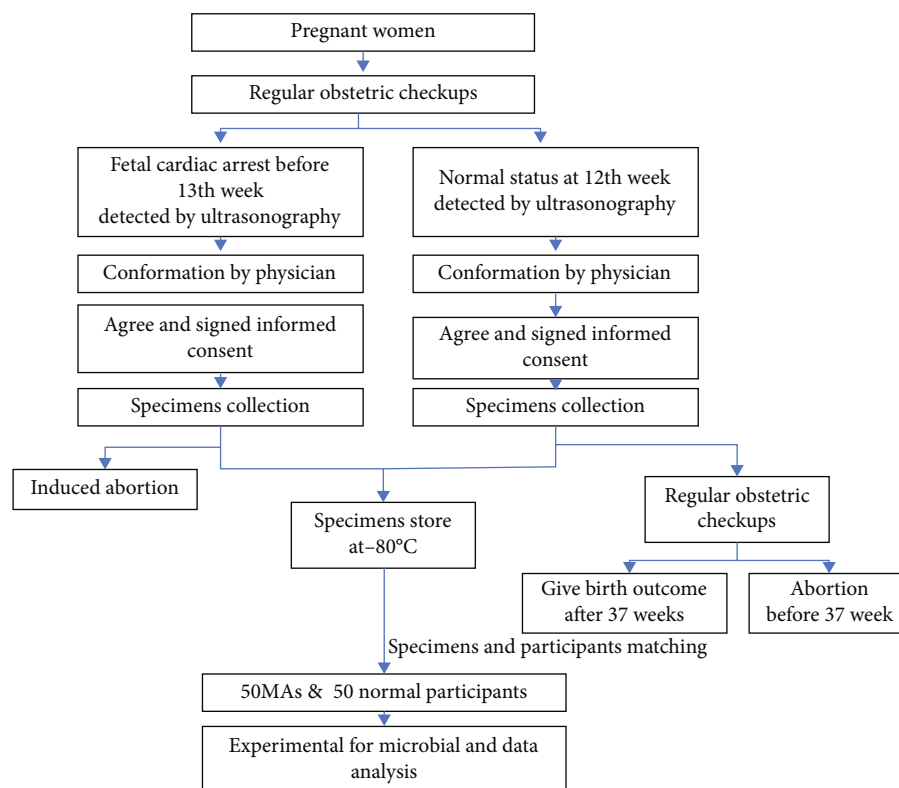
Pregnant women

Regular obstetric checkups

Fetal cardiac arrest before 13th week detected by ultrasonography

Conformation by physician

Agree and signed informed consent

Specimens collection

Normal status at 12th week detected by ultrasonography

Conformation by physician

Agree and signed informed consent

Specimens collection

Induced abortion

Specimens store at−80°C

Regular obstetric checkups

Give birth outcome after 37 weeks

Abortion before 37 week

Specimens and participants matching

50MAs & 50 normal participants

Experimental for microbial and data analysis